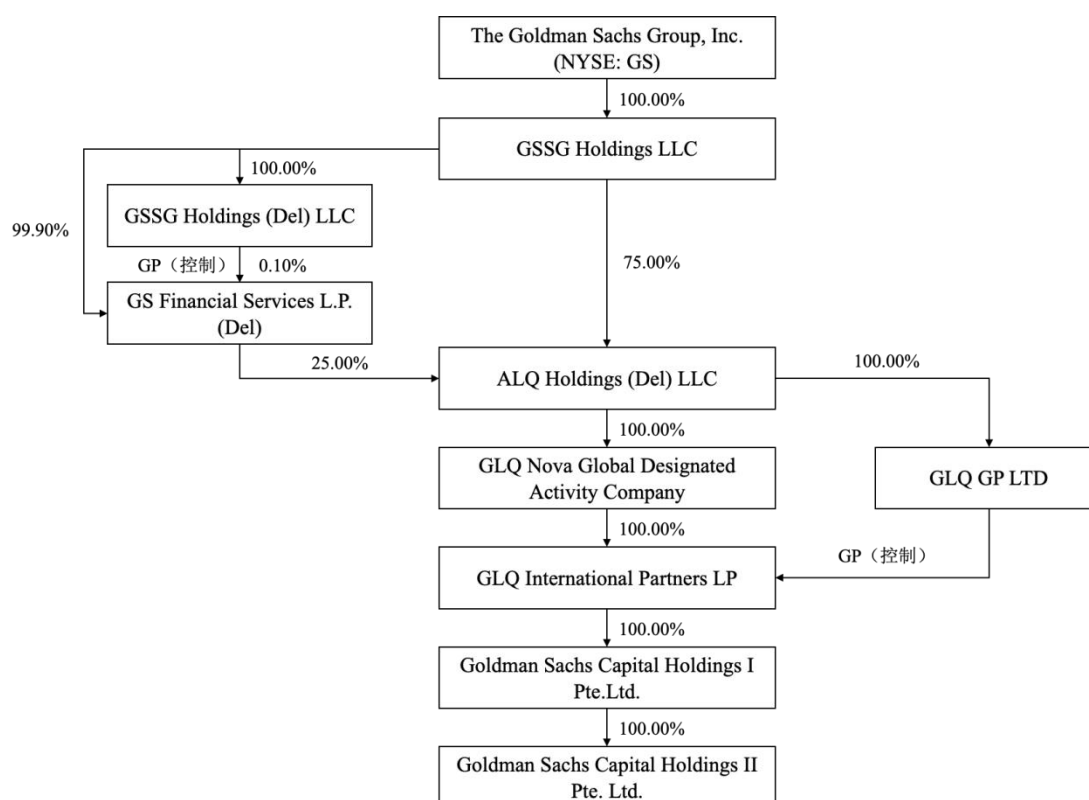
The Goldman Sachs Group, Inc. (NYSE: GS)

100.00%

GSSG Holdings LLC

100.00%

99.90%

GSSG Holdings (Del) LLC

GP（控制）

0.10%

75.00%

GS Financial Services L.P. (Del)

25.00%

ALQ Holdings (Del) LLC

100.00%

100.00%

GLQ Nova Global Designated Activity Company

GLQ GP LTD

100.00%

GP（控制）

GLQ International Partners LP

100.00%

Goldman Sachs Capital Holdings I Pte.Ltd.

100.00%

Goldman Sachs Capital Holdings II Pte. Ltd.